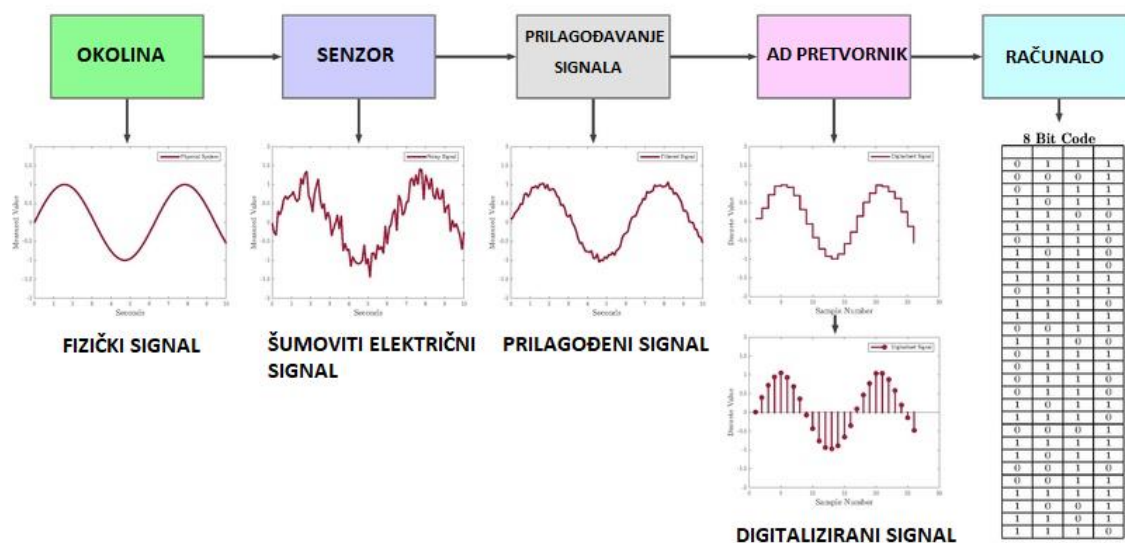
OKOLINA

SENZOR

PRILAGOĐAVANJE SIGNALA

AD PRETVORNIK

RAČUNALO

Physical System
Measured Value
Seconds

Noisy Signal
Measured Value
Seconds

Filtered Signal
Seconds

Digitized Signal
Discrete Value
Sample Number

Digitized Signal
Discrete Value
Sample Number

8 Bit Code

| | | | |
|---|---|---|---|
| 0 | 1 | 1 | 1 |
| 0 | 0 | 0 | 1 |
| 0 | 1 | 1 | 1 |
| 1 | 0 | 1 | 1 |
| 1 | 1 | 0 | 0 |
| 1 | 1 | 1 | 1 |
| 0 | 1 | 1 | 1 |
| 1 | 0 | 1 | 0 |
| 0 | 1 | 1 | 0 |
| 1 | 1 | 1 | 1 |
| 0 | 1 | 1 | 1 |
| 1 | 1 | 1 | 1 |
| 1 | 1 | 1 | 1 |
| 0 | 0 | 1 | 1 |
| 1 | 1 | 0 | 0 |
| 0 | 1 | 1 | 1 |
| 0 | 1 | 1 | 1 |
| 0 | 1 | 1 | 1 |
| 0 | 1 | 1 | 0 |
| 1 | 0 | 1 | 1 |
| 1 | 0 | 1 | 1 |
| 0 | 0 | 0 | 1 |
| 1 | 1 | 1 | 1 |
| 1 | 0 | 1 | 1 |
| 0 | 0 | 1 | 0 |
| 0 | 0 | 1 | 1 |
| 1 | 1 | 1 | 1 |
| 1 | 0 | 0 | 1 |
| 1 | 1 | 0 | 1 |
| 1 | 1 | 1 | 0 |

FIZIČKI SIGNAL

ŠUMOVITI ELEKTRIČNI SIGNAL

PRILAGOĐENI SIGNAL

DIGITALIZIRANI SIGNAL